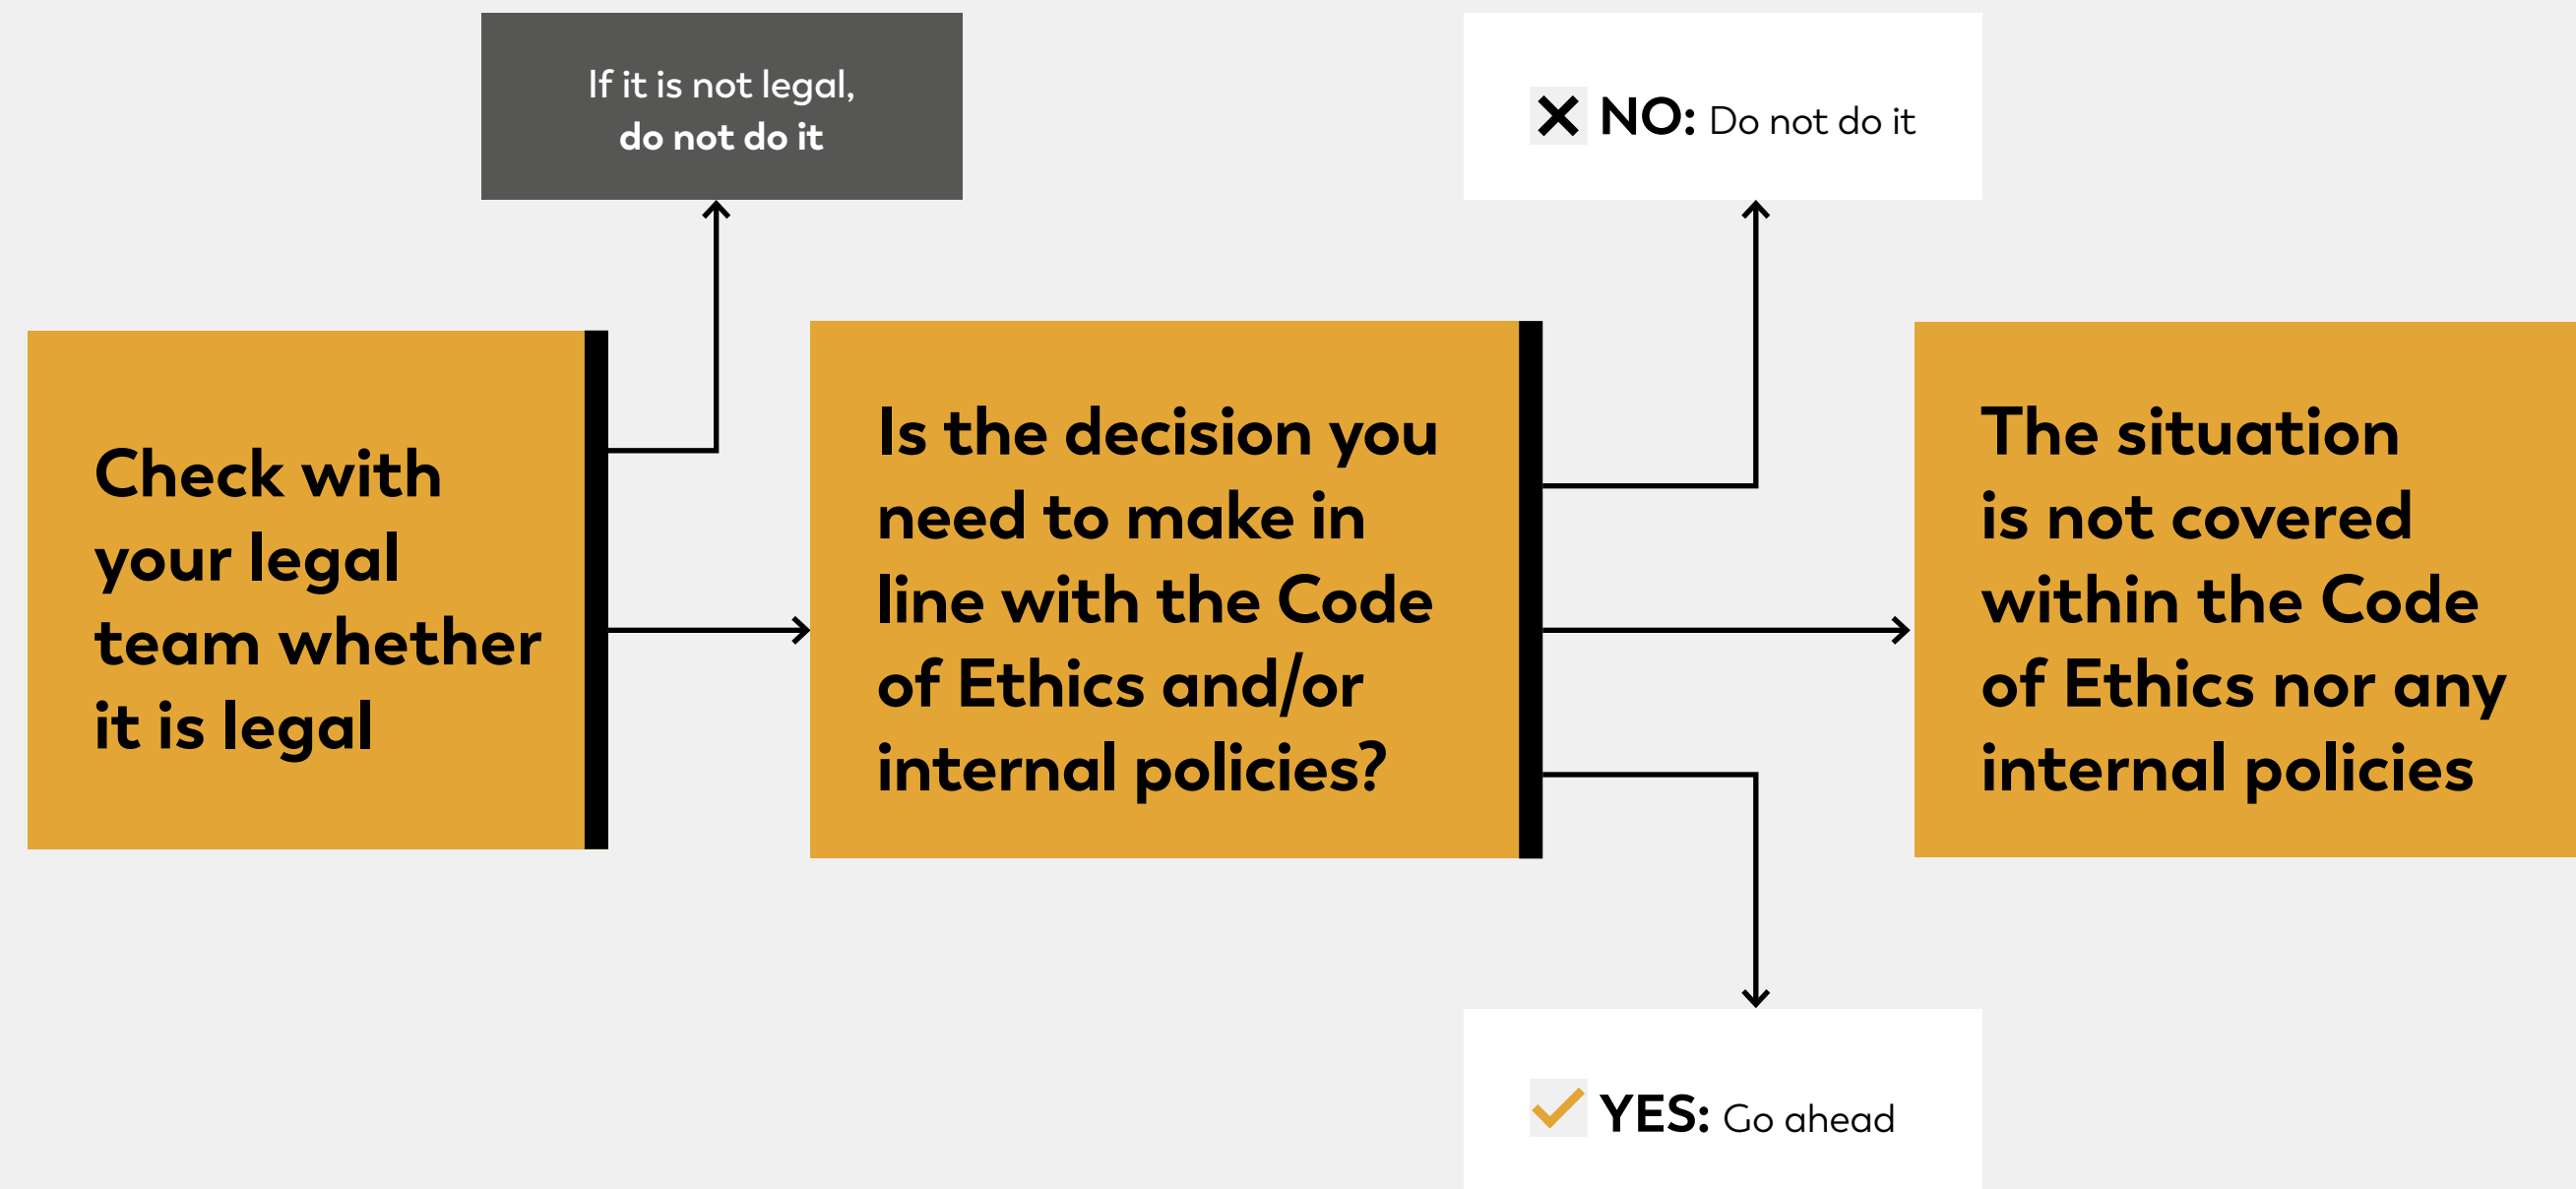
Check with your legal team whether it is legal

If it is not legal, do not do it

Is the decision you need to make in line with the Code of Ethics and/or internal policies?

NO: Do not do it

YES: Go ahead

The situation is not covered within the Code of Ethics nor any internal policies